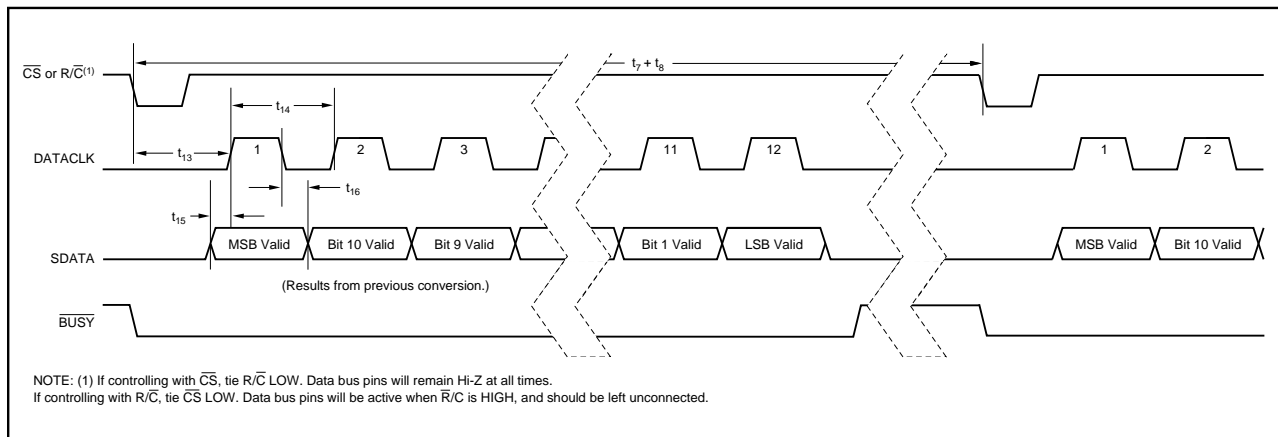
$\overline{CS}$ or R/$\overline{C}$$^{(1)}$

$t_7 + t_8$

$t_{14}$

DATACLK

$t_{13}$

1

2

3

11

12

1

2

$t_{16}$

$t_{15}$

SDATA

MSB Valid

Bit 10 Valid

Bit 9 Valid

Bit 1 Valid

LSB Valid

MSB Valid

Bit 10 Valid

(Results from previous conversion.)

$\overline{BUSY}$

NOTE: (1) If controlling with $\overline{CS}$, tie R/$\overline{C}$ LOW. Data bus pins will remain Hi-Z at all times.
If controlling with R/$\overline{C}$, tie $\overline{CS}$ LOW. Data bus pins will be active when $\overline{R}$/C is HIGH, and should be left unconnected.